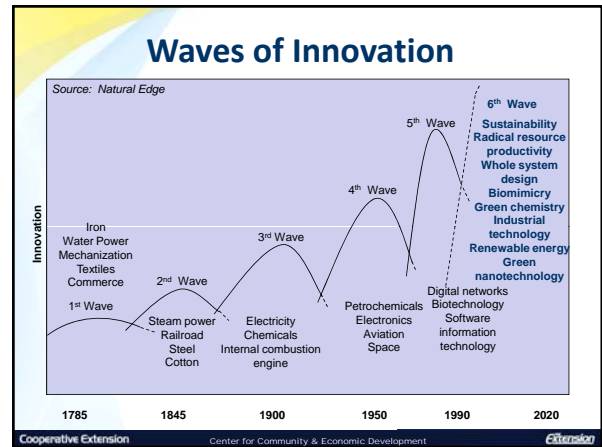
Waves of Innovation

Source: Natural Edge

Innovation

Iron
Water Power
Mechanization
Textiles
Commerce

1st Wave

2nd Wave

Steam power
Railroad
Steel
Cotton

3rd Wave

Electricity
Chemicals
Internal combustion engine

4th Wave

Petrochemicals
Electronics
Aviation
Space

5th Wave

Digital networks
Biotechnology
Software
information technology

6th Wave
Sustainability
Radical resource productivity
Whole system design
Biomimicry
Green chemistry
Industrial technology
Renewable energy
Green nanotechnology

1785 1845 1900 1950 1990 2020

Cooperative Extension

Center for Community & Economic Development

Extension